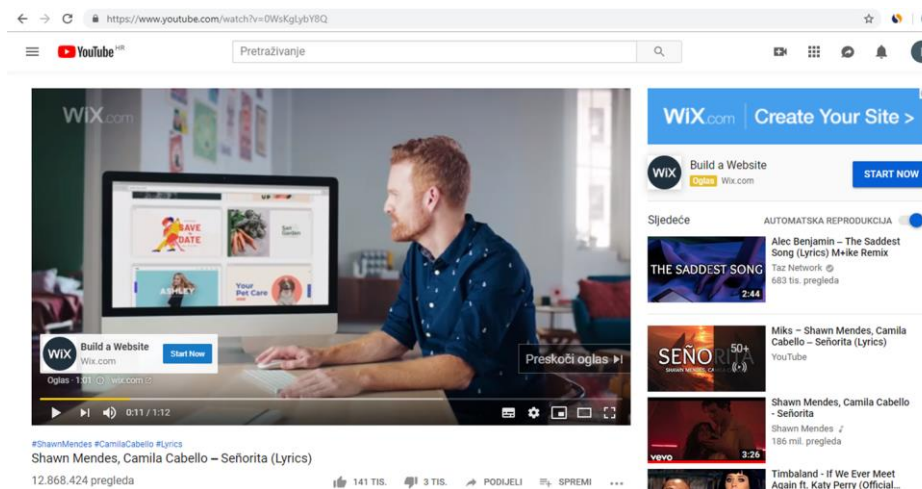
https://www.youtube.com/watch?v=0WsKgLybY8Q

YouTube HR

Pretraživanje

WiX.com

SAVE THE DATE

ASHLEY

Your Pet Care

WiX Build a Website
Wix.com
Start Now

Oglas · 1:01 · wix.com

Preskoči oglas

0:11 / 1:12

#ShawnMendes #CamilaCabello #Lyrics
Shawn Mendes, Camila Cabello – Señorita (Lyrics)

12.868.424 pregleda

141 TIS. 3 TIS. PODIJELI SPREMI ...

WiX.com Create Your Site >

WiX Build a Website
Oglas Wix.com
START NOW

Sljedeće
AUTOMATSKA REPRODUKCIJA

THE SADDEST SONG
2:44
Alec Benjamin – The Saddest Song (Lyrics) M+ike Remix
Taz Network
683 tis. pregleda

SEÑORITA
SHAWN MENDES CAMILA CABELLO
50+
Miks – Shawn Mendes, Camila Cabello – Señorita (Lyrics)
YouTube

vevo
3:26
Shawn Mendes, Camila Cabello - Señorita
Shawn Mendes
186 mil. pregleda

Timbaland - If We Ever Meet Again ft. Katy Perry (Official...